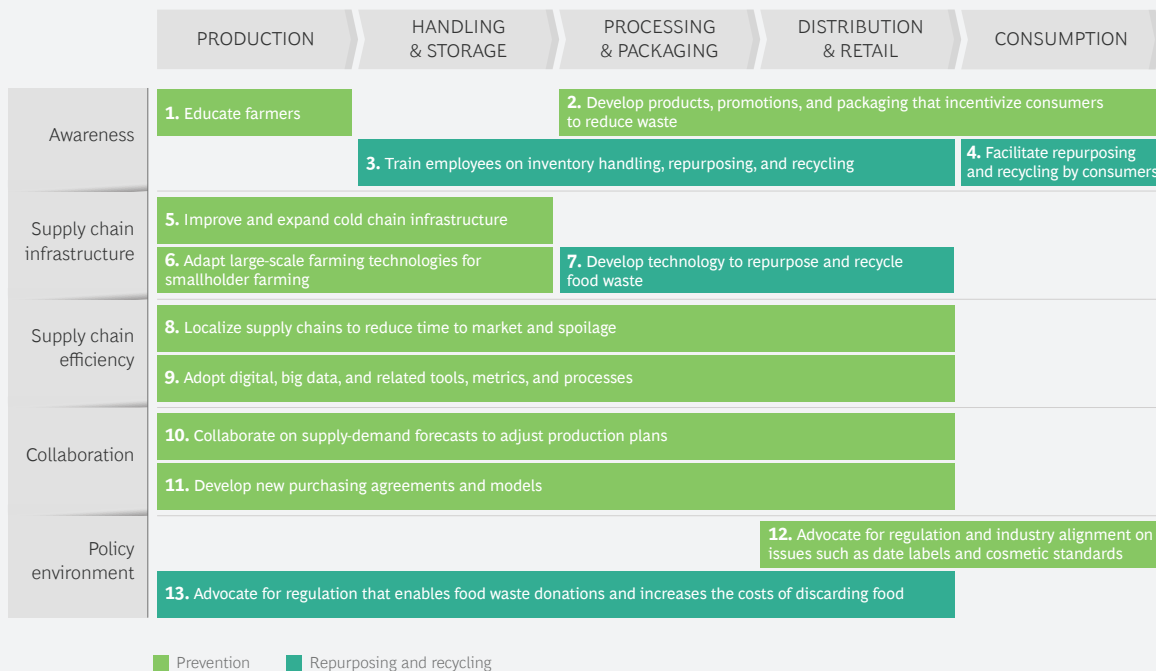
PRODUCTION | HANDLING & STORAGE | PROCESSING & PACKAGING | DISTRIBUTION & RETAIL | CONSUMPTION

Awareness

1. Educate farmers

2. Develop products, promotions, and packaging that incentivize consumers to reduce waste

3. Train employees on inventory handling, repurposing, and recycling

4. Facilitate repurposing and recycling by consumers

Supply chain infrastructure

5. Improve and expand cold chain infrastructure

6. Adapt large-scale farming technologies for smallholder farming

7. Develop technology to repurpose and recycle food waste

Supply chain efficiency

8. Localize supply chains to reduce time to market and spoilage

9. Adopt digital, big data, and related tools, metrics, and processes

Collaboration

10. Collaborate on supply-demand forecasts to adjust production plans

11. Develop new purchasing agreements and models

Policy environment

12. Advocate for regulation and industry alignment on issues such as date labels and cosmetic standards

13. Advocate for regulation that enables food waste donations and increases the costs of discarding food

Prevention

Repurposing and recycling